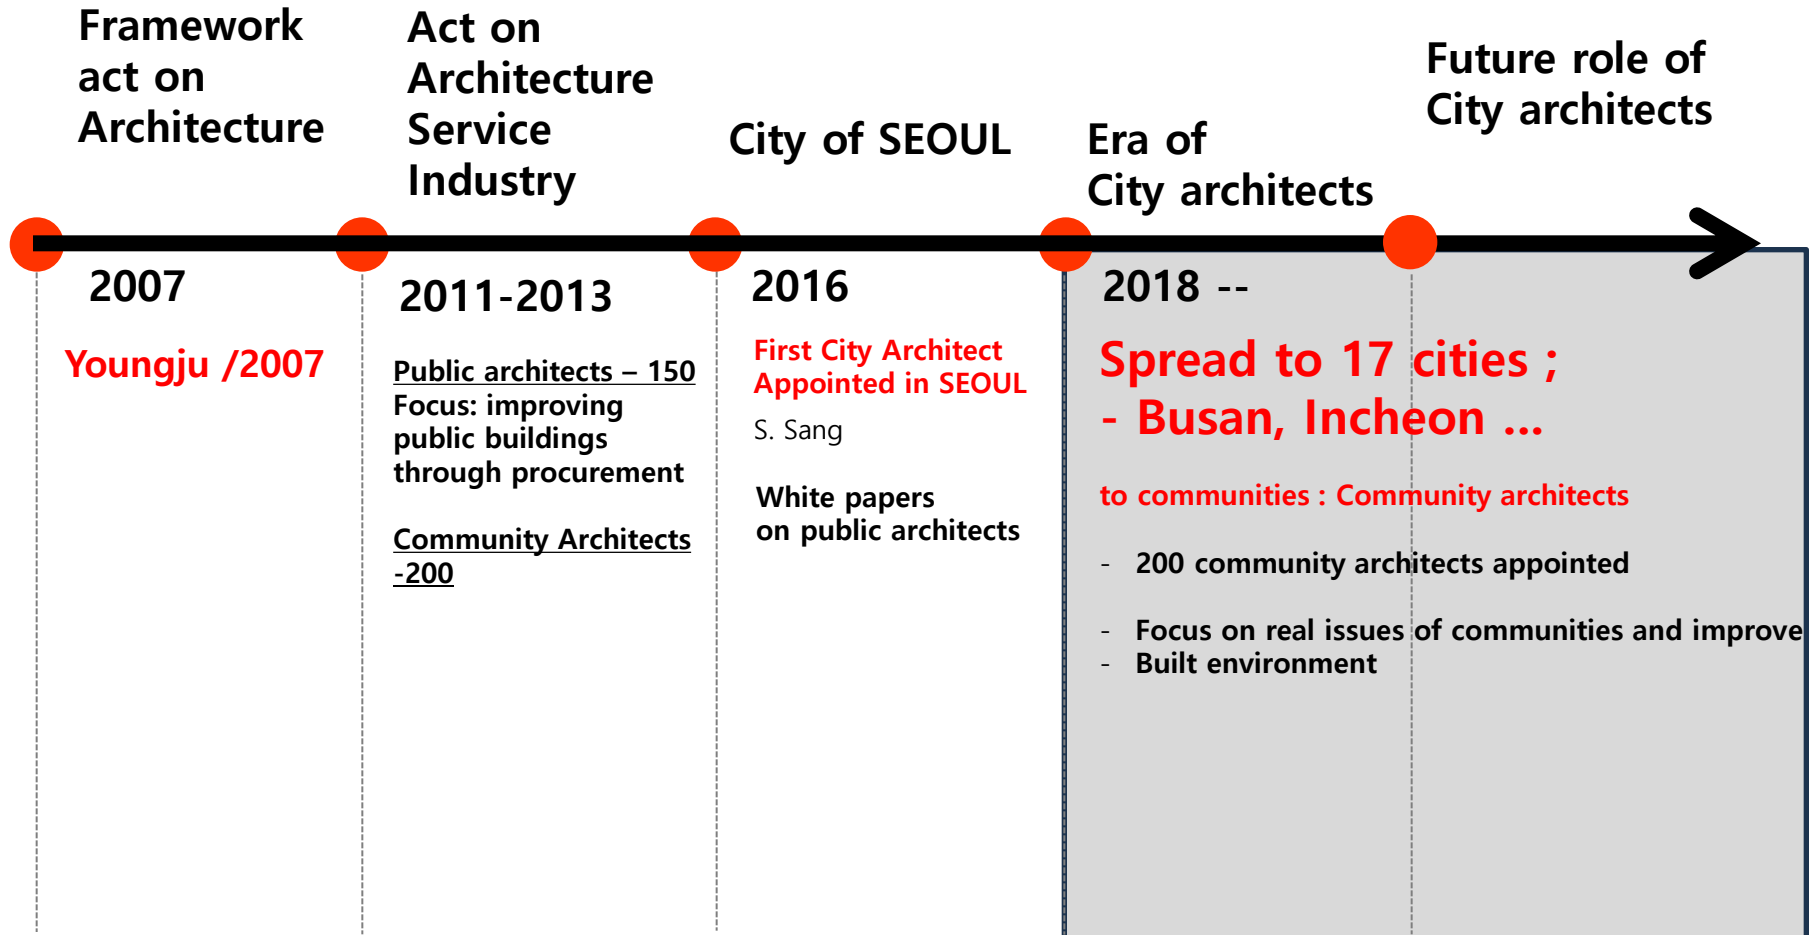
Framework act on Architecture

Act on Architecture Service Industry

City of SEOUL

Era of City architects

Future role of City architects

2007

Youngju /2007

2011-2013

Public architects – 150
Focus: improving public buildings through procurement

Community Architects -200

2016

First City Architect Appointed in SEOUL

S. Sang

White papers on public architects

2018 --

Spread to 17 cities ;
- Busan, Incheon ...

to communities : Community architects

- 200 community architects appointed

- Focus on real issues of communities and improve
- Built environment